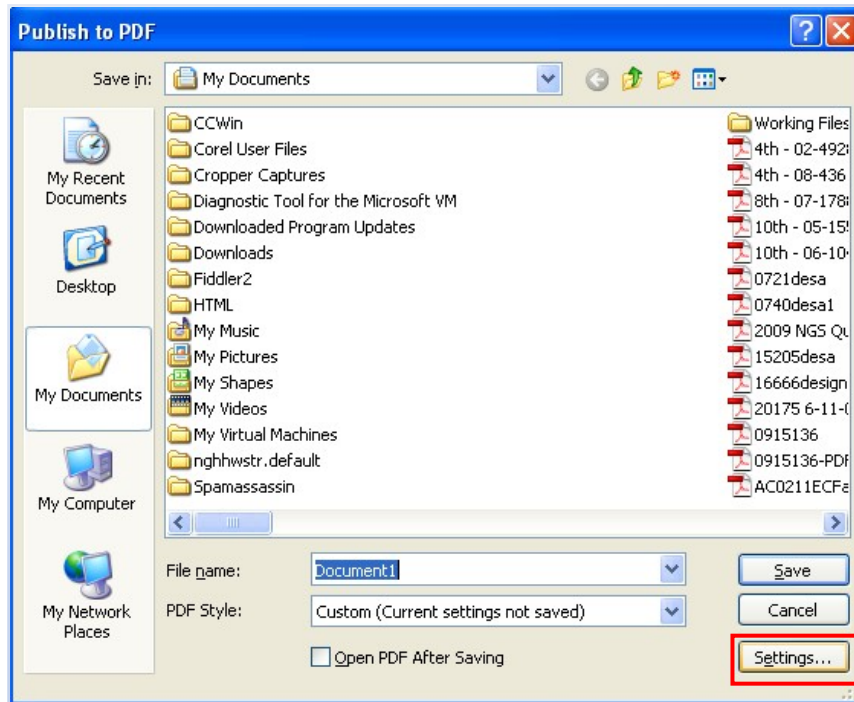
Publish to PDF

Save in: My Documents

My Recent Documents

Desktop

My Documents

My Computer

My Network Places

CCWin
Corel User Files
Cropper Captures
Diagnostic Tool for the Microsoft VM
Downloaded Program Updates
Downloads
Fiddler2
HTML
My Music
My Pictures
My Shapes
My Videos
My Virtual Machines
nghhwstr.default
Spamassassin

Working Files
4th - 02-492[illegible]
4th - 08-436
8th - 07-178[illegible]
10th - 05-15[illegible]
10th - 06-10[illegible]
0721desa
0740desa1
2009 NGS Qu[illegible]
15205desa
16666design
20175 6-11-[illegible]
0915136
0915136-PDF
AC0211ECFa

File name: Document1

PDF Style: Custom (Current settings not saved)

Open PDF After Saving

Save

Cancel

Settings...